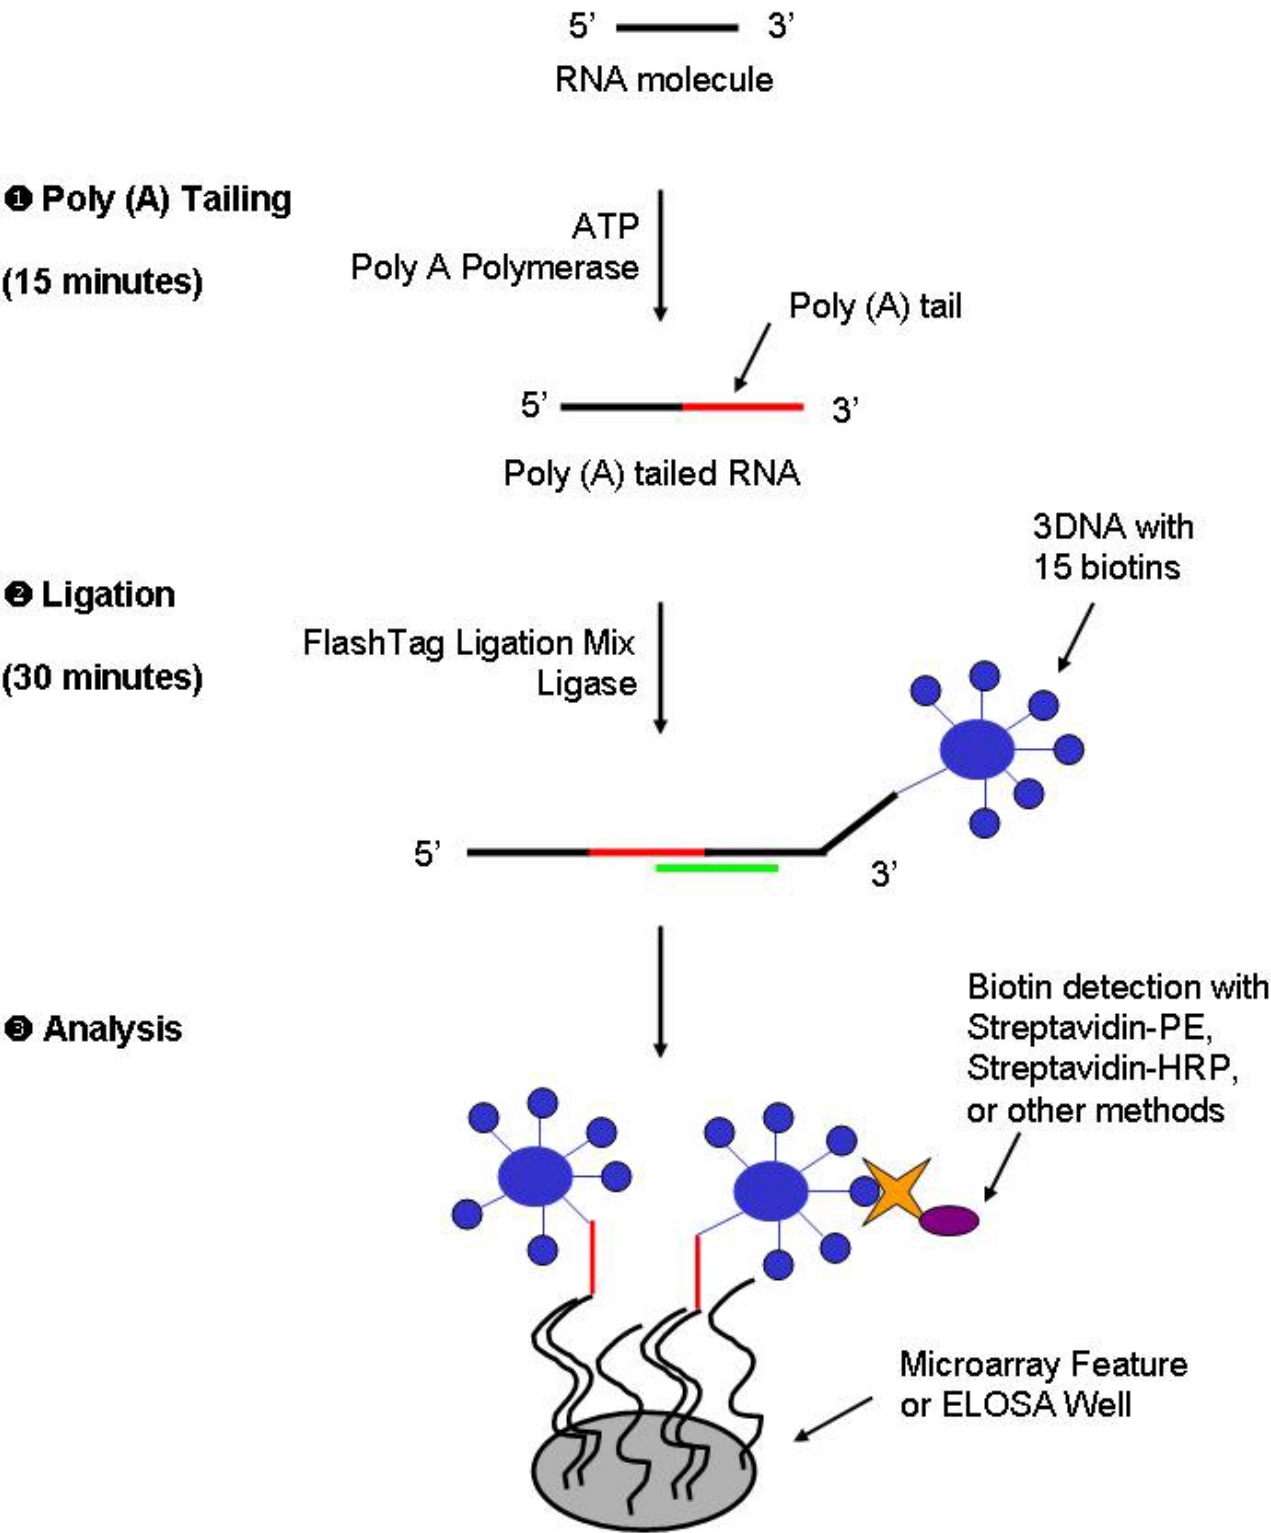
5’ 3’
RNA molecule

❶ Poly (A) Tailing

(15 minutes)

ATP
Poly A Polymerase

Poly (A) tail

5’ 3’

Poly (A) tailed RNA

❷ Ligation

(30 minutes)

FlashTag Ligation Mix
Ligase

3DNA with
15 biotins

5’ 3’

❸ Analysis

Biotin detection with
Streptavidin-PE,
Streptavidin-HRP,
or other methods

Microarray Feature
or ELOSA Well